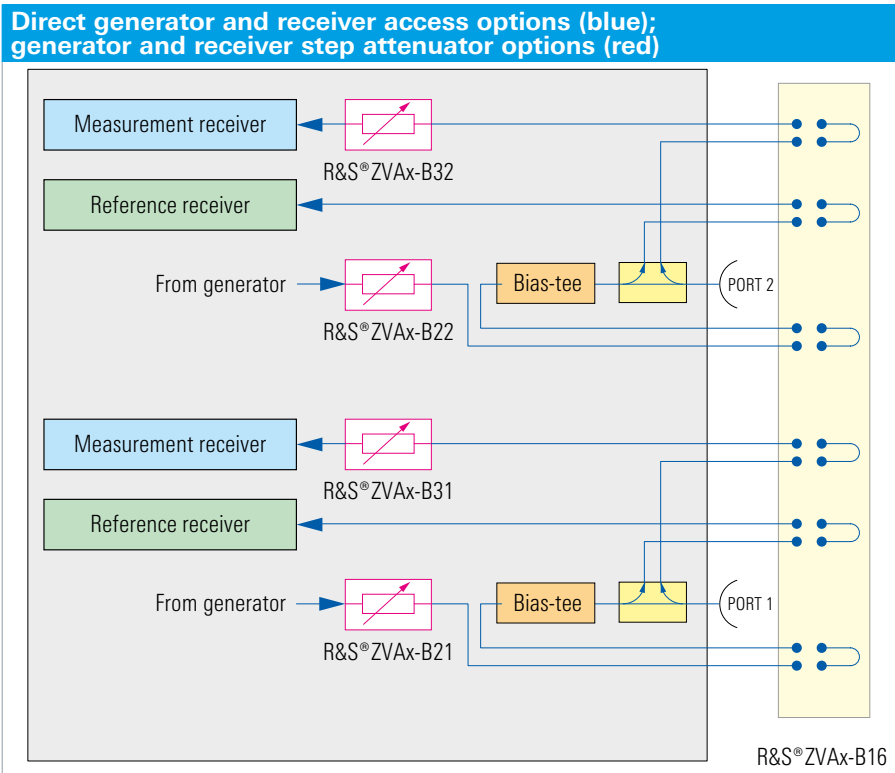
Direct generator and receiver access options (blue); generator and receiver step attenuator options (red)

Measurement receiver

R&S®ZVAx-B32

Reference receiver

From generator

Bias-tee

PORT 2

R&S®ZVAx-B22

Measurement receiver

R&S®ZVAx-B31

Reference receiver

From generator

Bias-tee

PORT 1

R&S®ZVAx-B21

R&S®ZVAx-B16